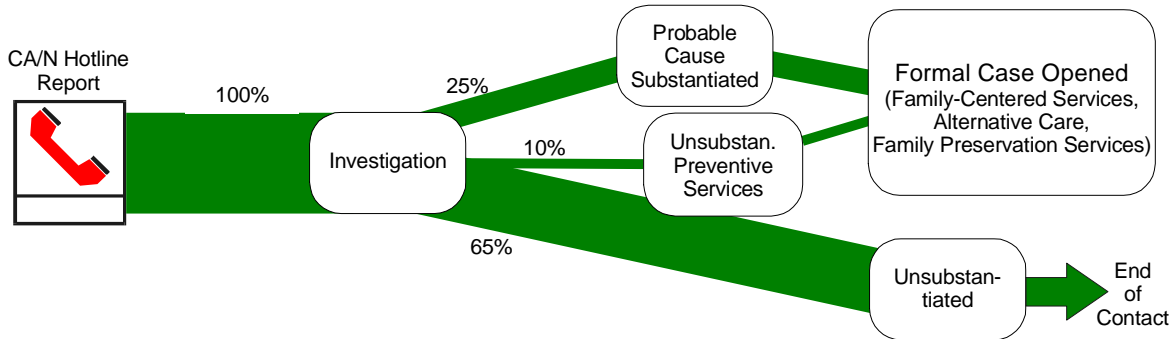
CA/N Hotline Report

100%

Investigation

25%

10%

65%

Probable Cause Substantiated

Unsubstan. Preventive Services

Formal Case Opened
(Family-Centered Services, Alternative Care, Family Preservation Services)

Unsubstantiated

End of Contact